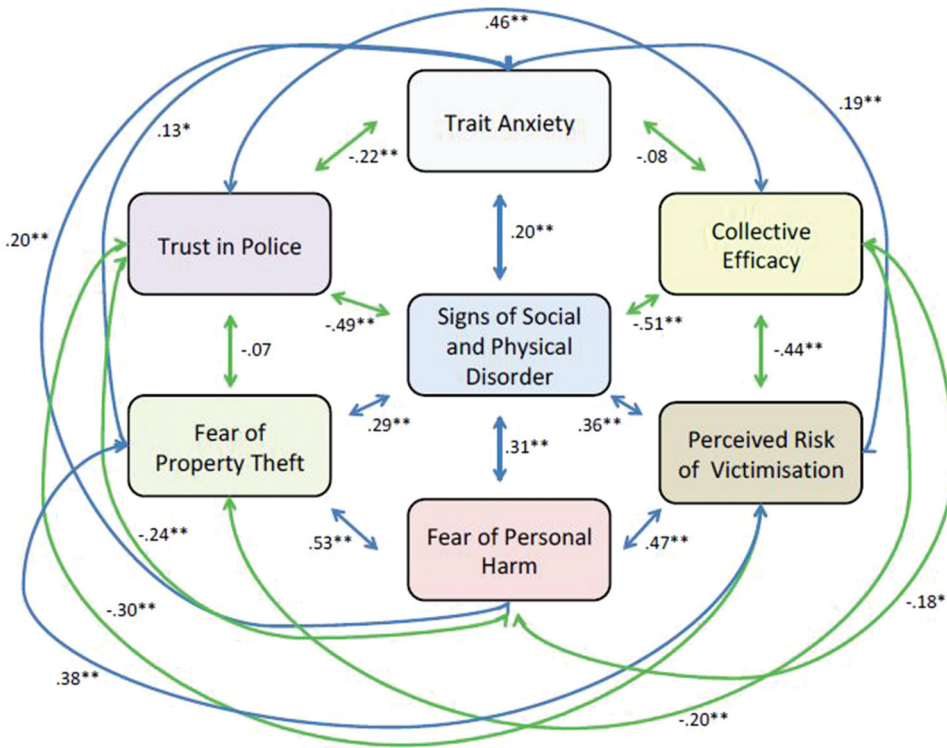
.46**

Trait Anxiety

.13*

.19**

-.22**

-.08

.20**

Trust in Police

.20**

Collective Efficacy

-.49**

Signs of Social and Physical Disorder

-.51**

-.07

-.44**

Fear of Property Theft

.29**

.36**

Perceived Risk of Victimisation

.31**

-.24**

.53**

Fear of Personal Harm

.47**

-.30**

-.18*

.38**

-.20**